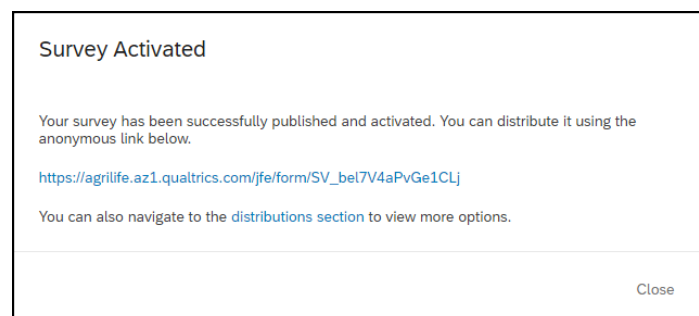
Survey Activated

Your survey has been successfully published and activated. You can distribute it using the anonymous link below.

https://agrilife.az1.qualtrics.com/jfe/form/SV_bel7V4aPvGe1CLj

You can also navigate to the distributions section to view more options.

Close